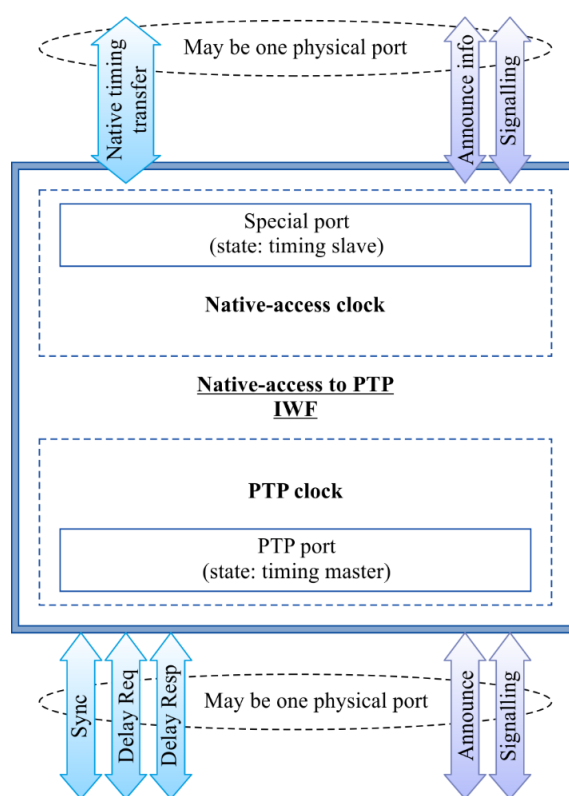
Native timing transfer

May be one physical port

Announce info

Signalling

Special port
(state: timing slave)

Native-access clock

Native-access to PTP IWF

PTP clock

PTP port
(state: timing master)

Sync

Delay Req

Delay Resp

May be one physical port

Announce

Signalling